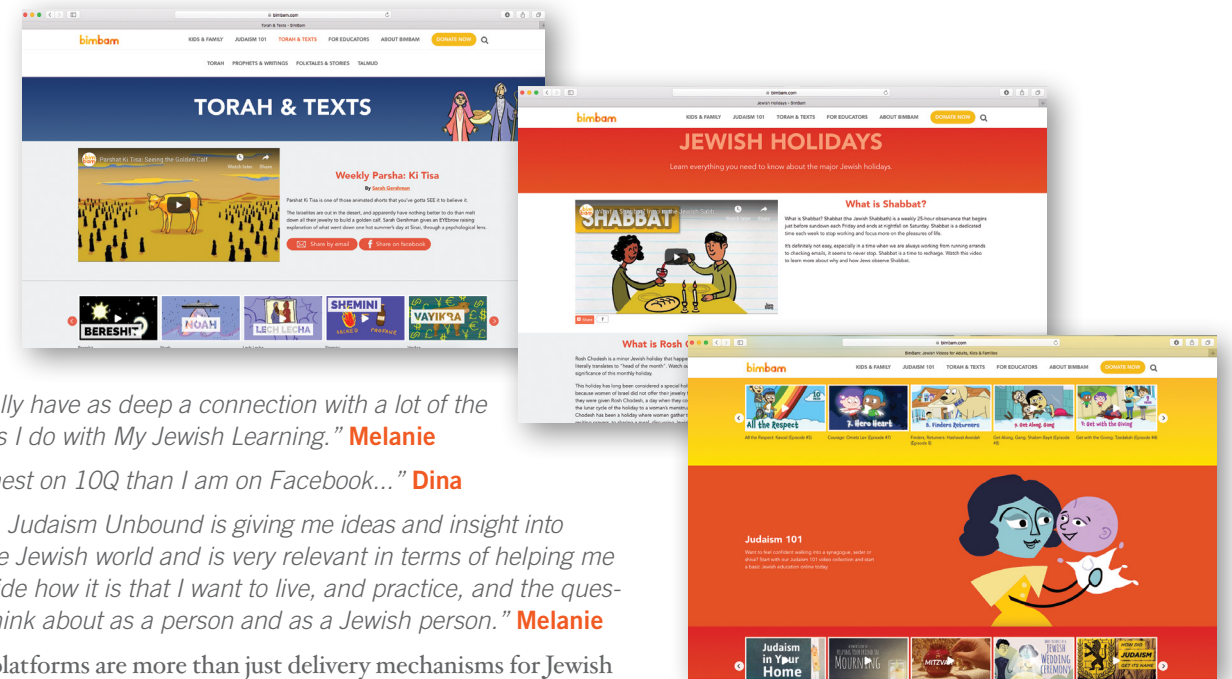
bimbam.com
Torah & Texts – BimBam
bimbam
KIDS & FAMILY JUDAISM 101 TORAH & TEXTS FOR EDUCATORS ABOUT BIMBAM DONATE NOW
TORAH PROPHETS & WRITINGS FOLKTALES & STORIES TALMUD
TORAH & TEXTS
Parshat Ki Tisa: Seeing the Golden Calf
Watch later Share
Weekly Parsha: Ki Tisa
By Sarah Gershman
Parshat Ki Tisa is one of those animated shorts that you've gotta SEE it to believe it.
The Israelites are out in the desert, and apparently have nothing better to do than melt down all their jewelry to build a golden calf. Sarah Gershman gives an EYEbrow raising explanation of what went down one hot summer's day at Sinai, through a psychological lens.
Share by email Share on facebook
BERESHIT NOAH LECH LECHA SHEMINI VAYIKRA

bimbam.com
Jewish Holidays – BimBam
bimbam
KIDS & FAMILY JUDAISM 101 TORAH & TEXTS FOR EDUCATORS ABOUT BIMBAM DONATE NOW
JEWISH HOLIDAYS
Learn everything you need to know about the major Jewish holidays.
SHABBAT
What is Shabbat?
What is Shabbat? Shabbat (the Jewish Shabbath) is a weekly 25-hour observance that begins just before sundown each Friday and ends at nightfall on Saturday. Shabbat is a dedicated time each week to stop working and focus more on the pleasures of life.
It's definitely not easy, especially in a time when we are always working from running errands to checking emails, it seems to never stop. Shabbat is a time to recharge. Watch this video to learn more about why and how Jews observe Shabbat.
What is Rosh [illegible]
Rosh Chodesh is a minor Jewish holiday that happe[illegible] literally translates to "head of the month". Watch ou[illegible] significance of this monthly holiday.
This holiday has long been considered a special hol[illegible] because women of Israel did not offer their jewelry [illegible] they were given Rosh Chodesh, a day when they c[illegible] the lunar cycle of the holiday to a woman's menstru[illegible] Chodesh has been a holiday where women gather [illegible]

bimbam.com
BimBam: Jewish Videos for Adults, Kids & Families
bimbam
KIDS & FAMILY JUDAISM 101 TORAH & TEXTS FOR EDUCATORS ABOUT BIMBAM DONATE NOW
All the Respect 7. Hero Heart 8. Finders Returners 9. Get Along, Gang 10. Get with the Giving
All the Respect: Kavod (Episode #5) Courage: Ometz Lev (Episode #7) Finders, Returners: Hashavat Aveidah (Episode 8) Get Along, Gang: Shalom Bayit (Episode #9) Get with the Giving: Tzedakah (Episode #10)
Judaism 101
Want to feel confident walking into a synagogue, seder or shiva? Start with our Judaism 101 video collection and start a basic Jewish education online today.
Judaism in Your Home MOURNING MITZVAH JEWISH WEDDING CEREMONY JUDAISM GET ITS NAME

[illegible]lly have as deep a connection with a lot of the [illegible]s I do with My Jewish Learning." Melanie
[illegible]est on 10Q than I am on Facebook..." Dina
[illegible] Judaism Unbound is giving me ideas and insight into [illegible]e Jewish world and is very relevant in terms of helping me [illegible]de how it is that I want to live, and practice, and the ques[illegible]hink about as a person and as a Jewish person." Melanie
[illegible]platforms are more than just delivery mechanisms for Jewish